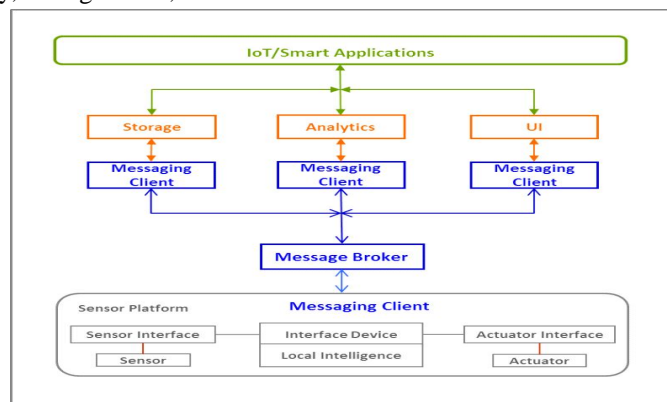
y), storage etc.;

IoT/Smart Applications

Storage

Analytics

UI

Messaging Client

Messaging Client

Messaging Client

Message Broker

Sensor Platform

Messaging Client

Sensor Interface

Interface Device

Actuator Interface

Sensor

Local Intelligence

Actuator